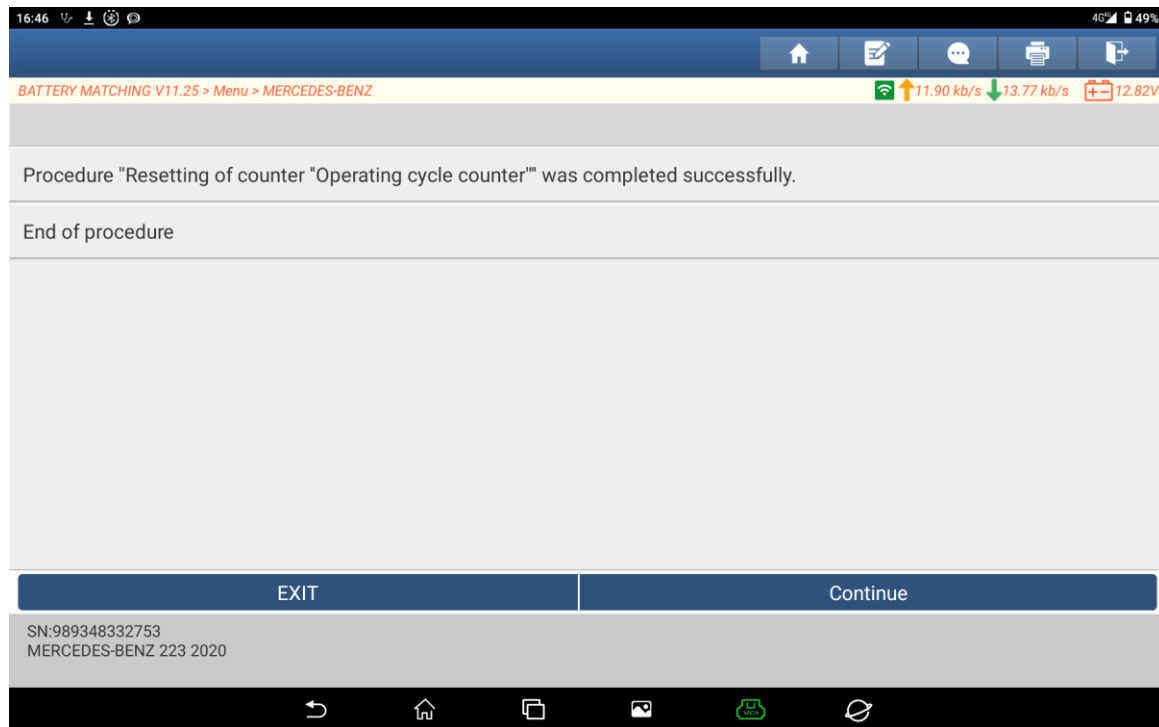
16:46

4G 49%

BATTERY MATCHING V11.25 > Menu > MERCEDES-BENZ

11.90 kb/s 13.77 kb/s 12.82V

Procedure "Resetting of counter "Operating cycle counter"" was completed successfully.

End of procedure

EXIT

Continue

SN:989348332753
MERCEDES-BENZ 223 2020

VCI